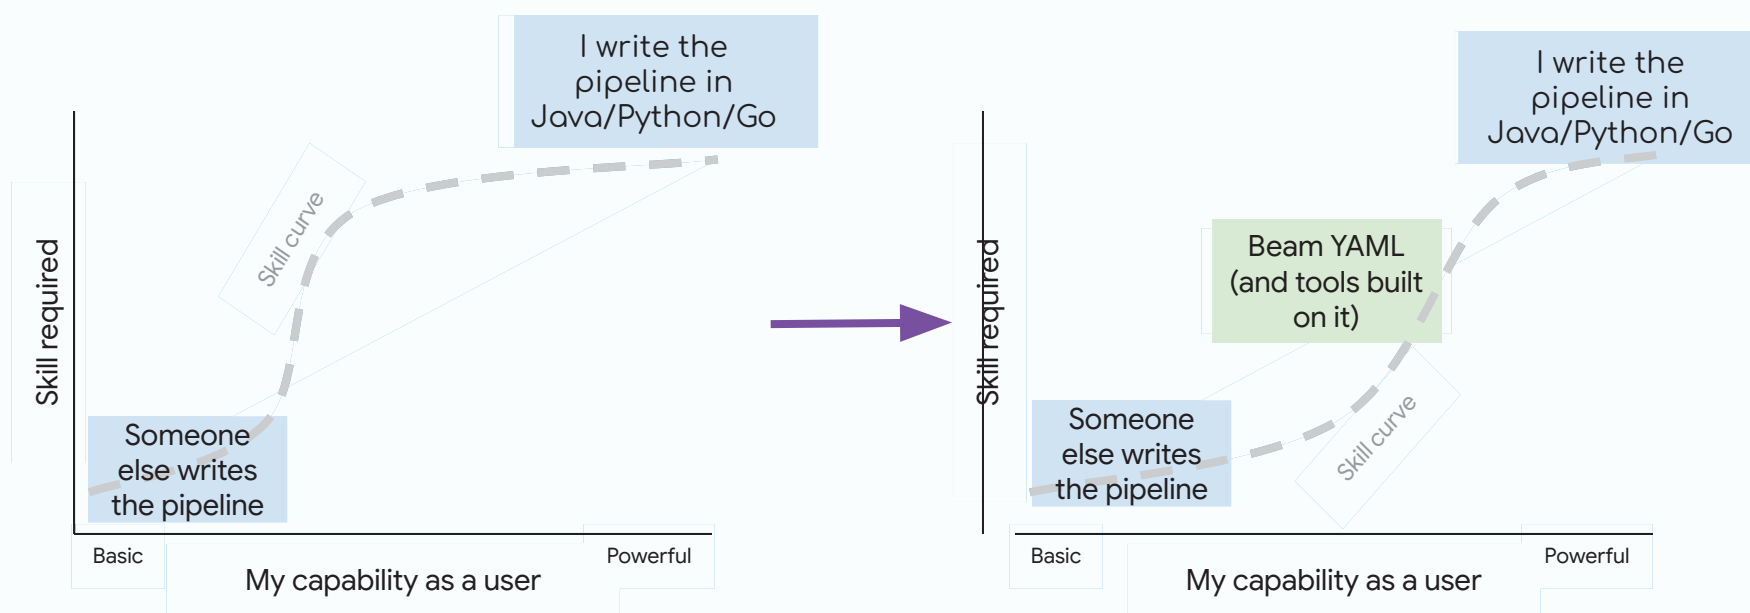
I write the pipeline in Java/Python/Go

Skill curve

Skill required

Someone else writes the pipeline

Basic

Powerful

My capability as a user

I write the pipeline in Java/Python/Go

Beam YAML (and tools built on it)

Skill required

Someone else writes the pipeline

Skill curve

Basic

Powerful

My capability as a user